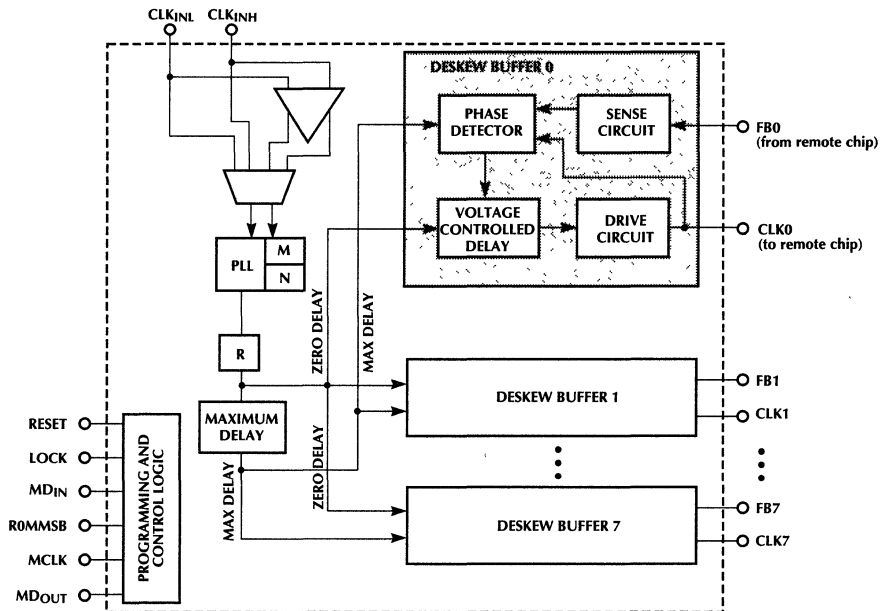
$CLK_{INL}$ $CLK_{INH}$

DESKEW BUFFER 0

PHASE DETECTOR

SENSE CIRCUIT

FB0 (from remote chip)

VOLTAGE CONTROLLED DELAY

DRIVE CIRCUIT

CLK0 (to remote chip)

PLL

M

N

R

MAX DELAY

ZERO DELAY

DESKEW BUFFER 1

FB1

CLK1

MAXIMUM DELAY

ZERO DELAY

MAX DELAY

DESKEW BUFFER 7

FB7

CLK7

RESET

LOCK

$MD_{IN}$

R0MMSB

MCLK

$MD_{OUT}$

PROGRAMMING AND CONTROL LOGIC